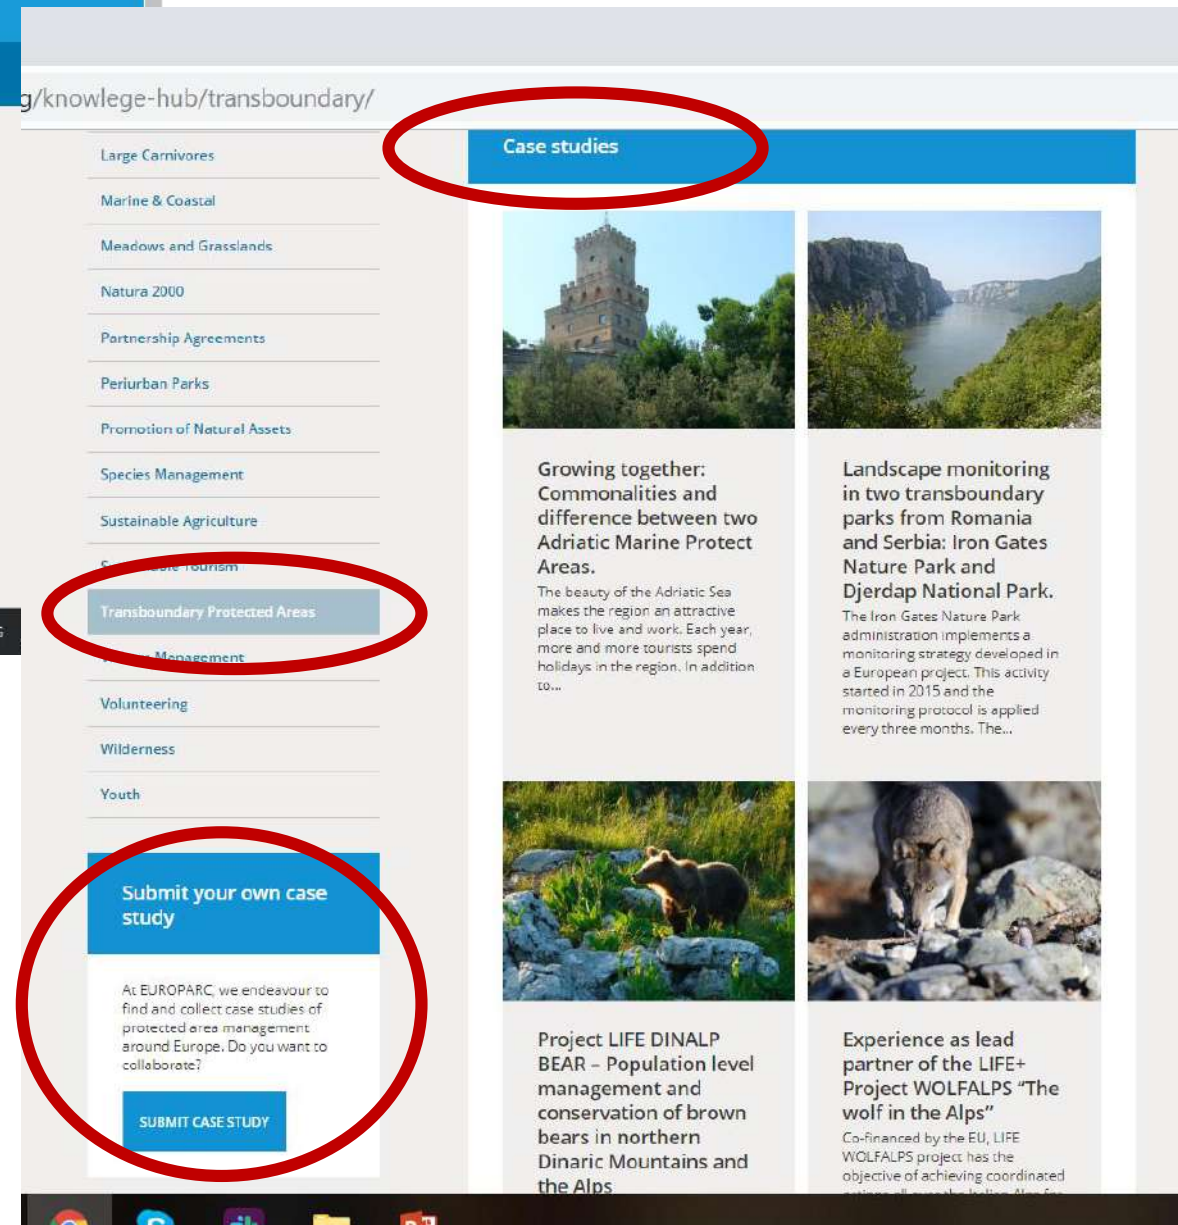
g/knowlege-hub/transboundary/

Large Carnivores

Marine & Coastal

Meadows and Grasslands

Natura 2000

Partnership Agreements

Periurban Parks

Promotion of Natural Assets

Species Management

Sustainable Agriculture

S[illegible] Tourism

Transboundary Protected Areas

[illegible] Management

Volunteering

Wilderness

Youth

Submit your own case study

At EUROPARC, we endeavour to find and collect case studies of protected area management around Europe. Do you want to collaborate?

SUBMIT CASE STUDY

Case studies

Growing together: Commonalities and difference between two Adriatic Marine Protect Areas.

The beauty of the Adriatic Sea makes the region an attractive place to live and work. Each year, more and more tourists spend holidays in the region. In addition to...

Landscape monitoring in two transboundary parks from Romania and Serbia: Iron Gates Nature Park and Djerdap National Park.

The Iron Gates Nature Park administration implements a monitoring strategy developed in a European project. This activity started in 2015 and the monitoring protocol is applied every three months. The...

Project LIFE DINALP BEAR – Population level management and conservation of brown bears in northern Dinaric Mountains and the Alps

Experience as lead partner of the LIFE+ Project WOLFALPS "The wolf in the Alps"

Co-financed by the EU, LIFE WOLFALPS project has the objective of achieving coordinated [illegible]